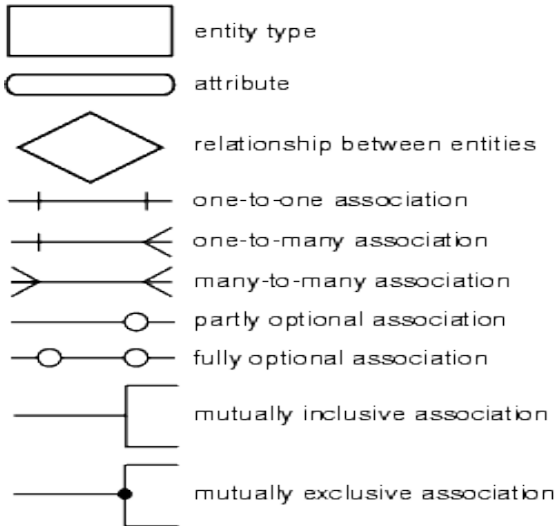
entity type

attribute

relationship between entities

one-to-one association

one-to-many association

many-to-many association

partly optional association

fully optional association

mutually inclusive association

mutually exclusive association